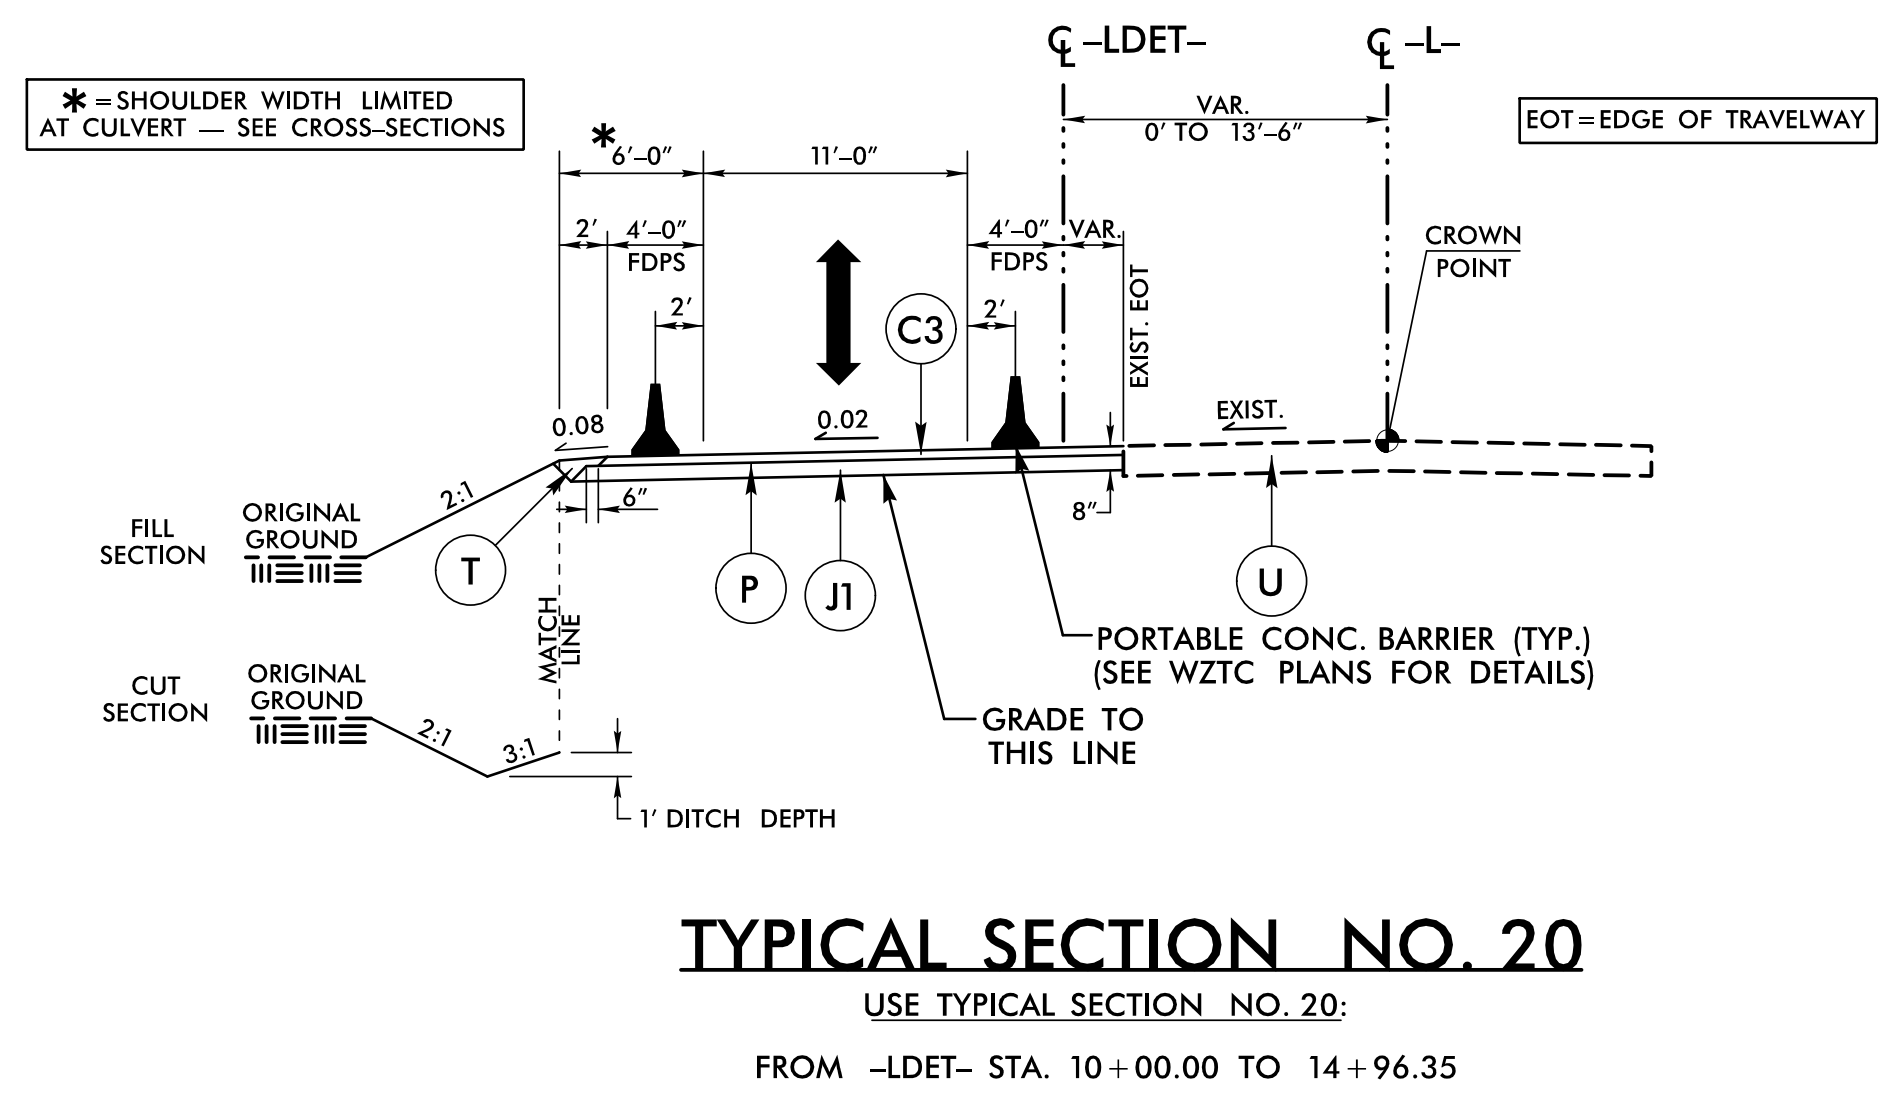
* = SHOULDER WIDTH LIMITED AT CULVERT — SEE CROSS–SECTIONS

℄ –LDET–

℄ –L–

EOT = EDGE OF TRAVELWAY

VAR.
0' TO 13'–6"

*6'–0"

11'–0"

2'

4'–0"
FDPS

4'–0"
FDPS

VAR.

CROWN POINT

2'

2'

C3

EXIST. EOT

0.08

0.02

EXIST.

2:1

6"

8"

FILL SECTION

ORIGINAL GROUND

T

P

J1

U

MATCH LINE

PORTABLE CONC. BARRIER (TYP.)
(SEE WZTC PLANS FOR DETAILS)

CUT SECTION

ORIGINAL GROUND

2:1

3:1

GRADE TO THIS LINE

1' DITCH DEPTH

TYPICAL SECTION NO. 20

USE TYPICAL SECTION NO. 20:

FROM –LDET– STA. 10 + 00.00 TO 14 + 96.35